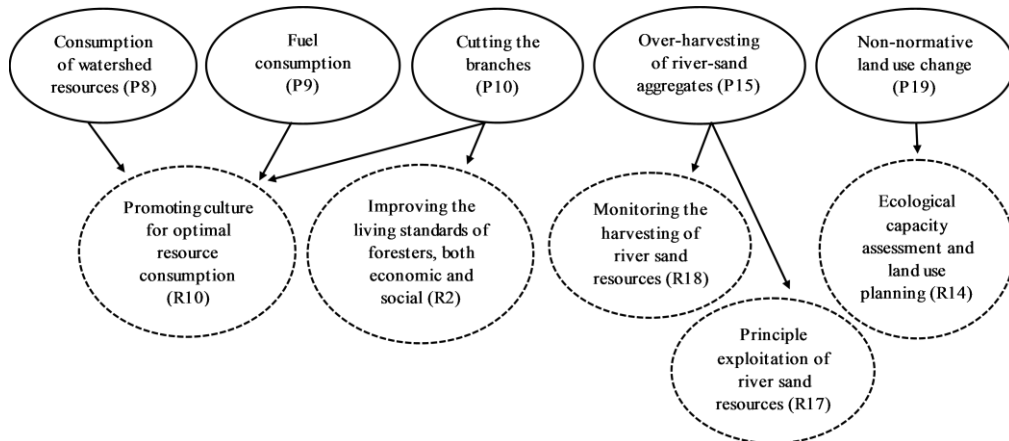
Consumption of watershed resources (P8)

Fuel consumption (P9)

Cutting the branches (P10)

Over-harvesting of river-sand aggregates (P15)

Non-normative land use change (P19)

Promoting culture for optimal resource consumption (R10)

Improving the living standards of foresters, both economic and social (R2)

Monitoring the harvesting of river sand resources (R18)

Ecological capacity assessment and land use planning (R14)

Principle exploitation of river sand resources (R17)